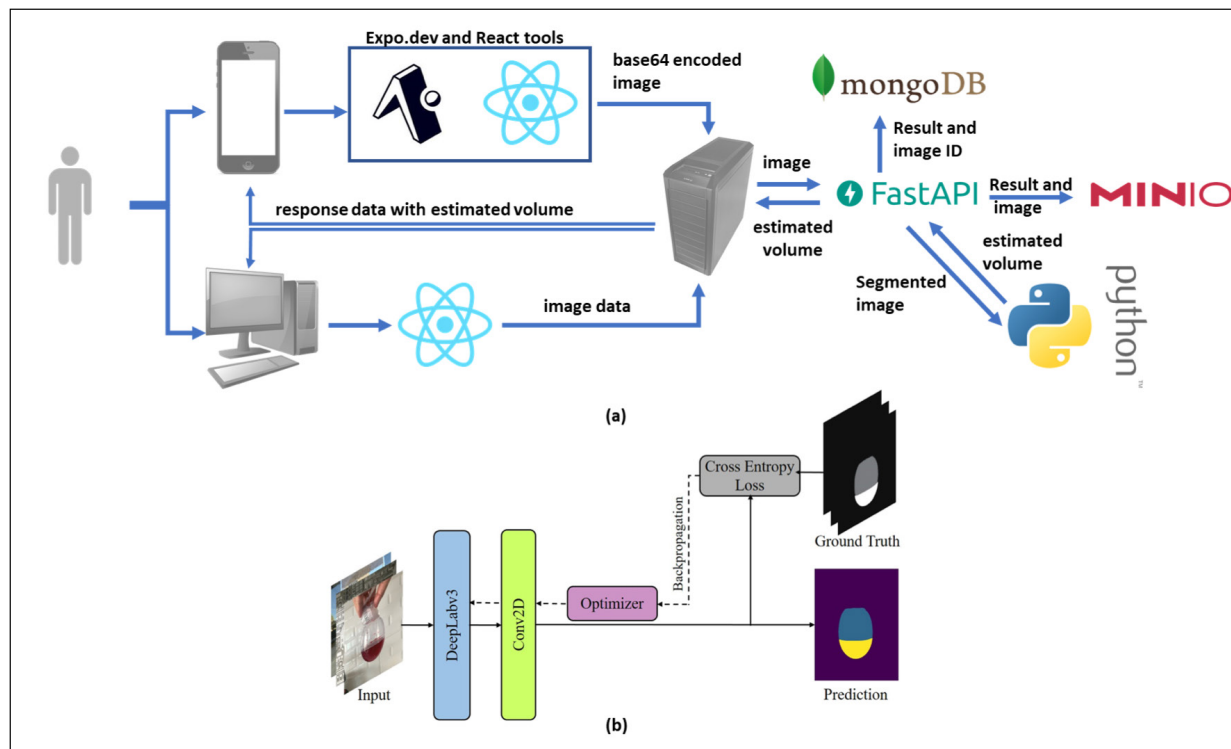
Expo.dev and React tools

base64 encoded image

mongoDB

Result and image ID

image

FastAPI

Result and image

MINIO

response data with estimated volume

estimated volume

estimated volume

Segmented image

python

image data

(a)

Cross Entropy Loss

Backpropagation

Ground Truth

DeepLabv3

Conv2D

Optimizer

Input

Prediction

(b)